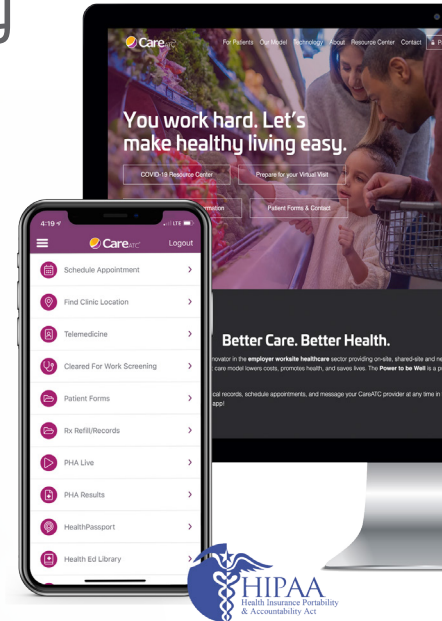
CareATC

For Patients Our Model Technology About Resource Center Contact

You work hard. Let's make healthy living easy.

COVID-19 Resource Center

Prepare for your Virtual Visit

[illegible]rmation

Patient Forms & Contact

Better Care. Better Health.

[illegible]novator in the **employer worksite healthcare** sector providing on-site, shared-site and ne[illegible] care model lowers costs, promotes health, and saves lives. The **Power to be Well** is a p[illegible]

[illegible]cal records, schedule appointments, and message your CareATC provider at any time in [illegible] app!

4:19

LTE

CareATC

Logout

Schedule Appointment

Find Clinic Location

Telemedicine

Cleared For Work Screening

Patient Forms

Rx Refill/Records

PHA Live

PHA Results

HealthPassport

Health Ed Library

HIPAA
Health Insurance Portability & Accountability Act